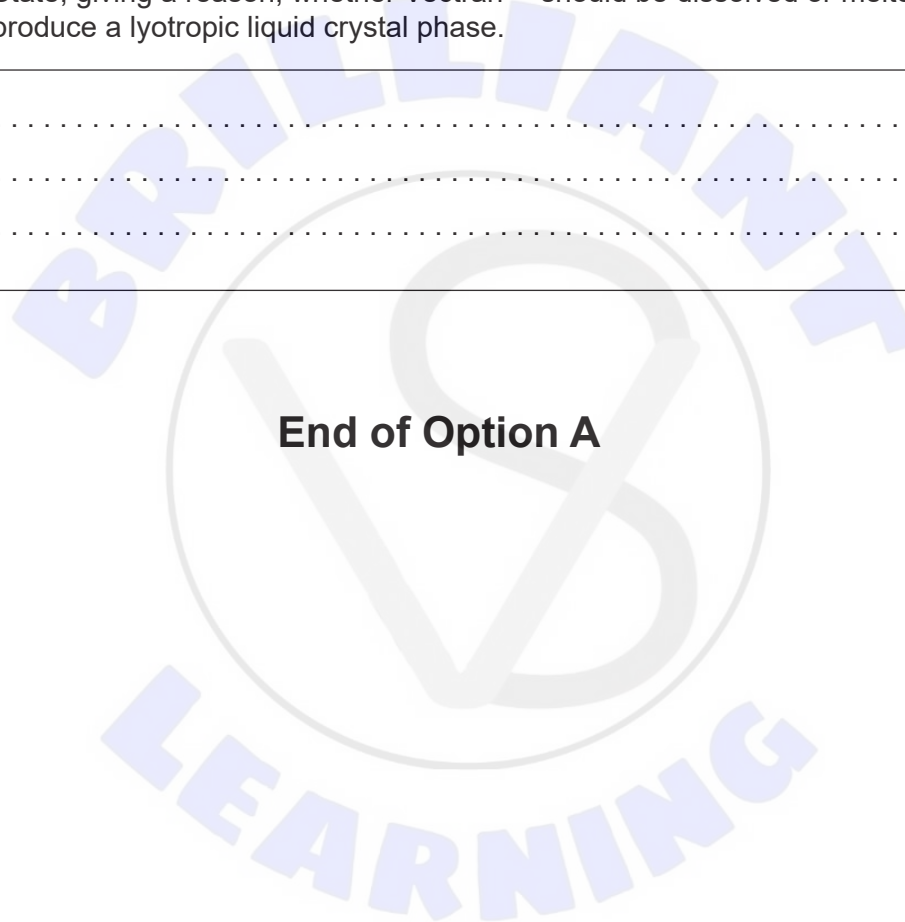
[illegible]state, giving a reason, whether Vectran™ should be dissolved or melted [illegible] produce a lyotropic liquid crystal phase.

. . . . . . . . . . . . . . . . . . . . . . . . . . . . . . . . . . . . . . . . . . . . . . . . . . . . . . . . . . . . . . . . . .

. . . . . . . . . . . . . . . . . . . . . . . . . . . . . . . . . . . . . . . . . . . . . . . . . . . . . . . . . . . . . . . . . .

. . . . . . . . . . . . . . . . . . . . . . . . . . . . . . . . . . . . . . . . . . . . . . . . . . . . . . . . . . . . . . . . . .

**End of Option A**

BRILLIANT

LEARNING